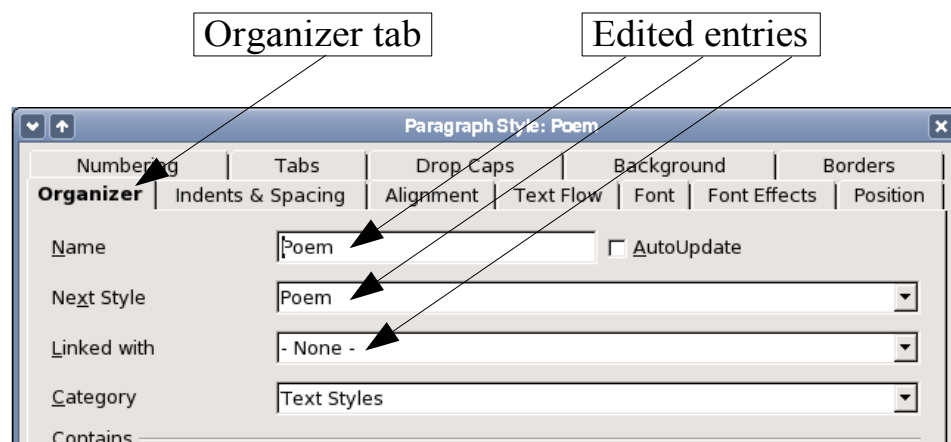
Organizer tab

Edited entries

Paragraph Style: Poem

Numbering | Tabs | Drop Caps | Background | Borders

Organizer | Indents & Spacing | Alignment | Text Flow | Font | Font Effects | Position

Name Poem AutoUpdate

Next Style Poem

Linked with - None -

Category Text Styles

Contains